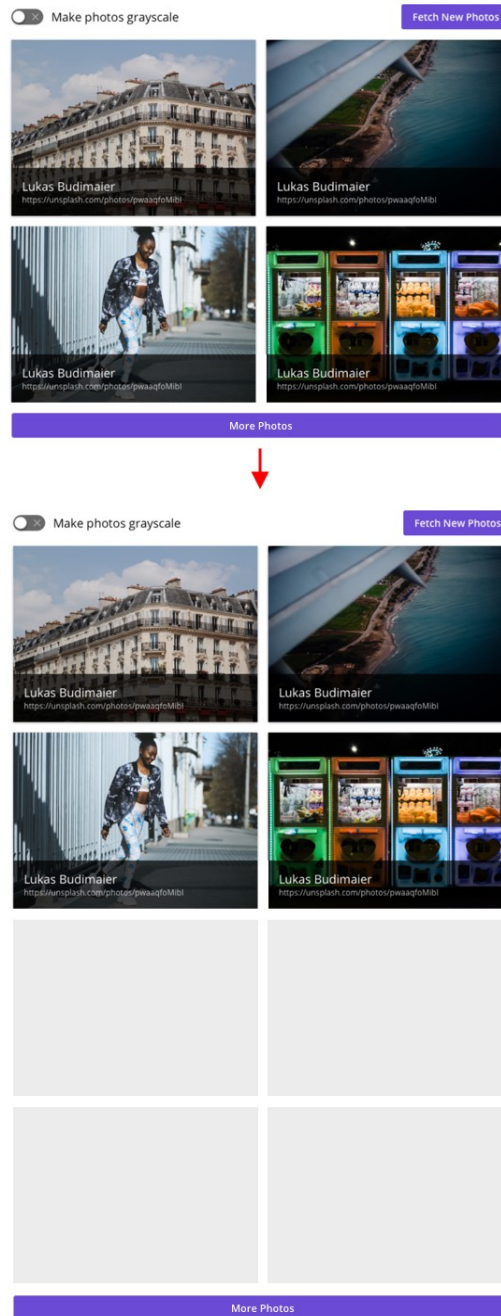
Make photos grayscale

Fetch New Photos

Lukas Budimaier
https://unsplash.com/photos/pwaaqfoMibI

Lukas Budimaier
https://unsplash.com/photos/pwaaqfoMibI

Lukas Budimaier
https://unsplash.com/photos/pwaaqfoMibI

Lukas Budimaier
https://unsplash.com/photos/pwaaqfoMibI

More Photos

Make photos grayscale

Fetch New Photos

Lukas Budimaier
https://unsplash.com/photos/pwaaqfoMibI

Lukas Budimaier
https://unsplash.com/photos/pwaaqfoMibI

Lukas Budimaier
https://unsplash.com/photos/pwaaqfoMibI

Lukas Budimaier
https://unsplash.com/photos/pwaaqfoMibI

More Photos